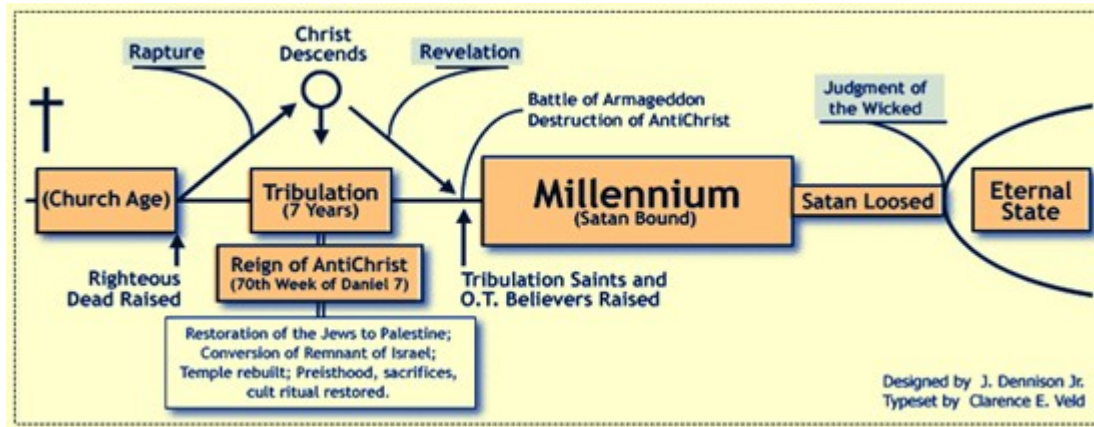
Rapture

Christ Descends

Revelation

Battle of Armageddon
Destruction of AntiChrist

Judgment of the Wicked

(Church Age)

Tribulation
(7 Years)

Millennium
(Satan Bound)

Satan Loosed

Eternal State

Righteous Dead Raised

Reign of AntiChrist
(70th Week of Daniel 7)

Tribulation Saints and O.T. Believers Raised

Restoration of the Jews to Palestine; Conversion of Remnant of Israel; Temple rebuilt; Preisthood, sacrifices, cult ritual restored.

Designed by J. Dennison Jr.
Typeset by Clarence E. Veld